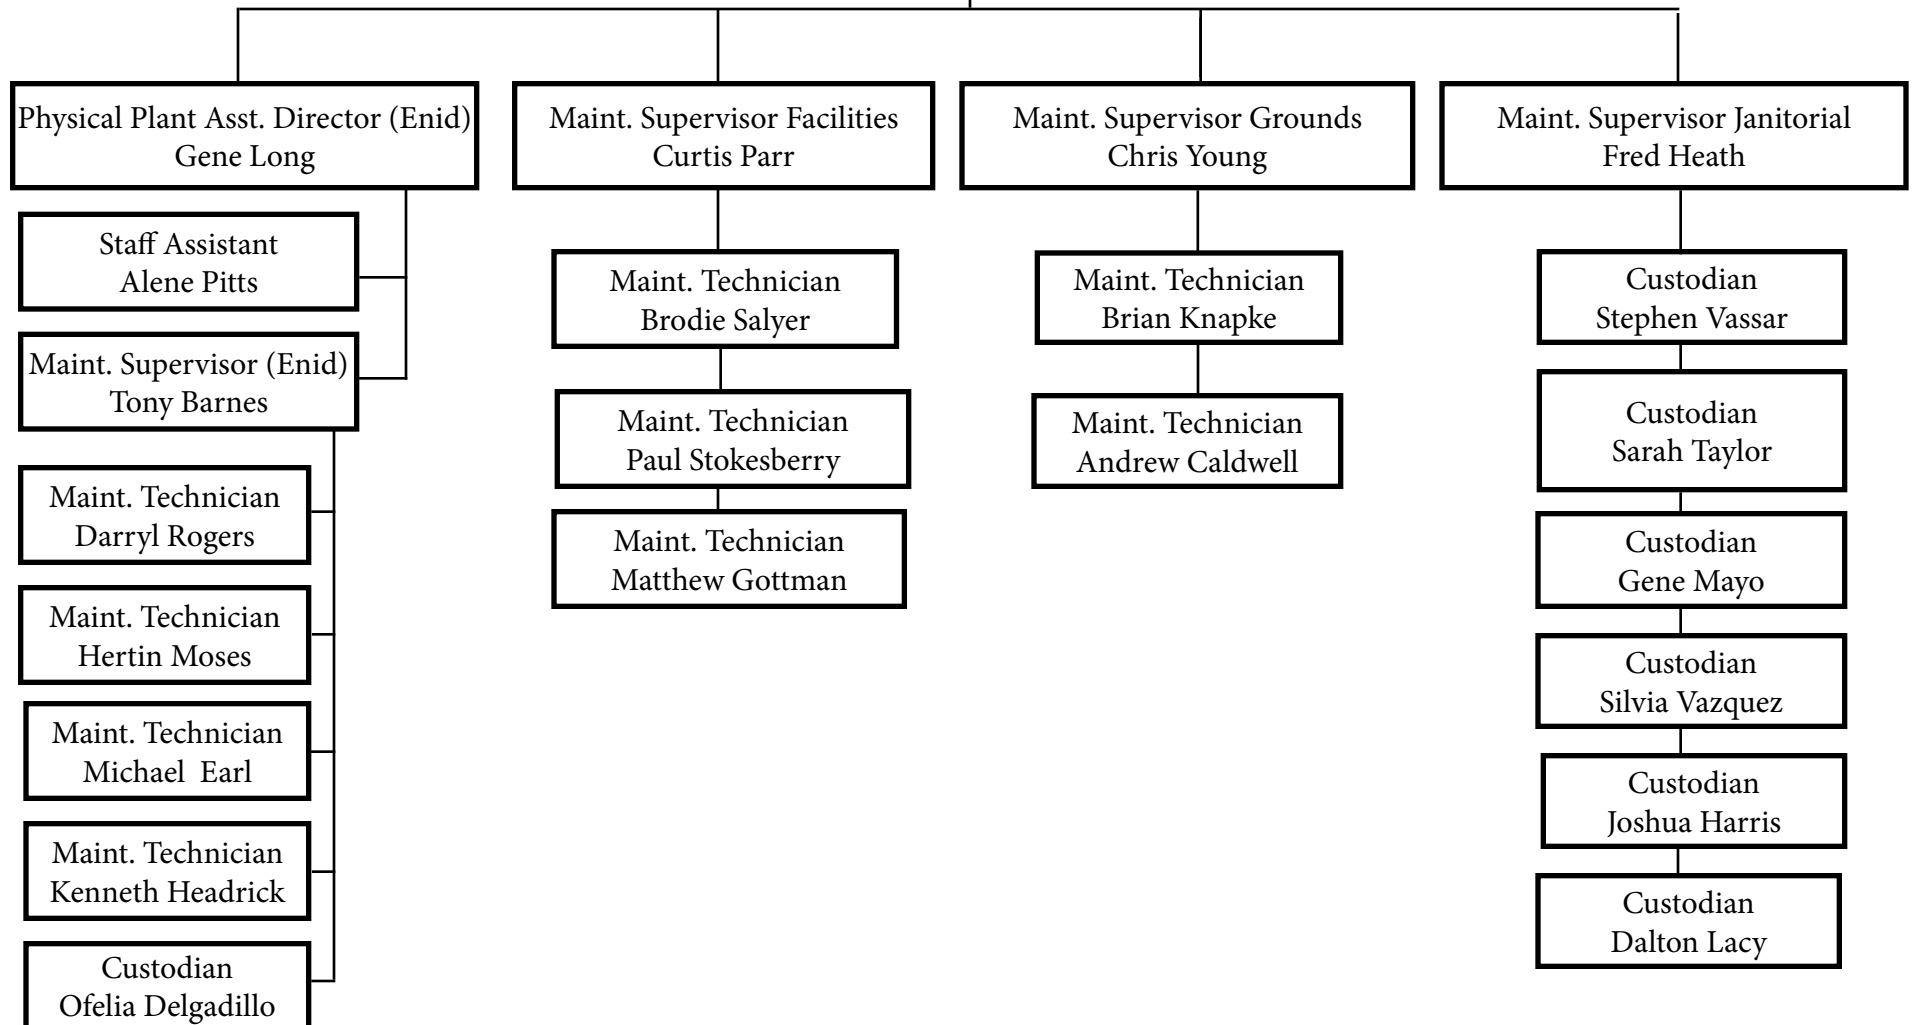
Physical Plant Asst. Director (Enid)
Gene Long

Staff Assistant
Alene Pitts

Maint. Supervisor (Enid)
Tony Barnes

Maint. Technician
Darryl Rogers

Maint. Technician
Hertin Moses

Maint. Technician
Michael Earl

Maint. Technician
Kenneth Headrick

Custodian
Ofelia Delgadillo

Maint. Supervisor Facilities
Curtis Parr

Maint. Technician
Brodie Salyer

Maint. Technician
Paul Stokesberry

Maint. Technician
Matthew Gottman

Maint. Supervisor Grounds
Chris Young

Maint. Technician
Brian Knapke

Maint. Technician
Andrew Caldwell

Maint. Supervisor Janitorial
Fred Heath

Custodian
Stephen Vassar

Custodian
Sarah Taylor

Custodian
Gene Mayo

Custodian
Silvia Vazquez

Custodian
Joshua Harris

Custodian
Dalton Lacy